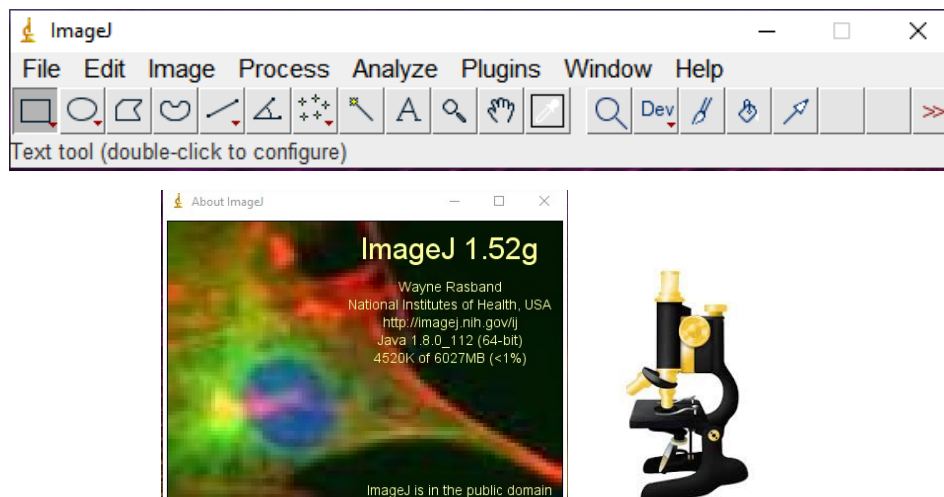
ImageJ

File Edit Image Process Analyze Plugins Window Help

A Dev >>

Text tool (double-click to configure)

About ImageJ

ImageJ 1.52g

Wayne Rasband
National Institutes of Health, USA
http://imagej.nih.gov/ij
Java 1.8.0_112 (64-bit)
4520K of 6027MB (<1%)

ImageJ is in the public domain